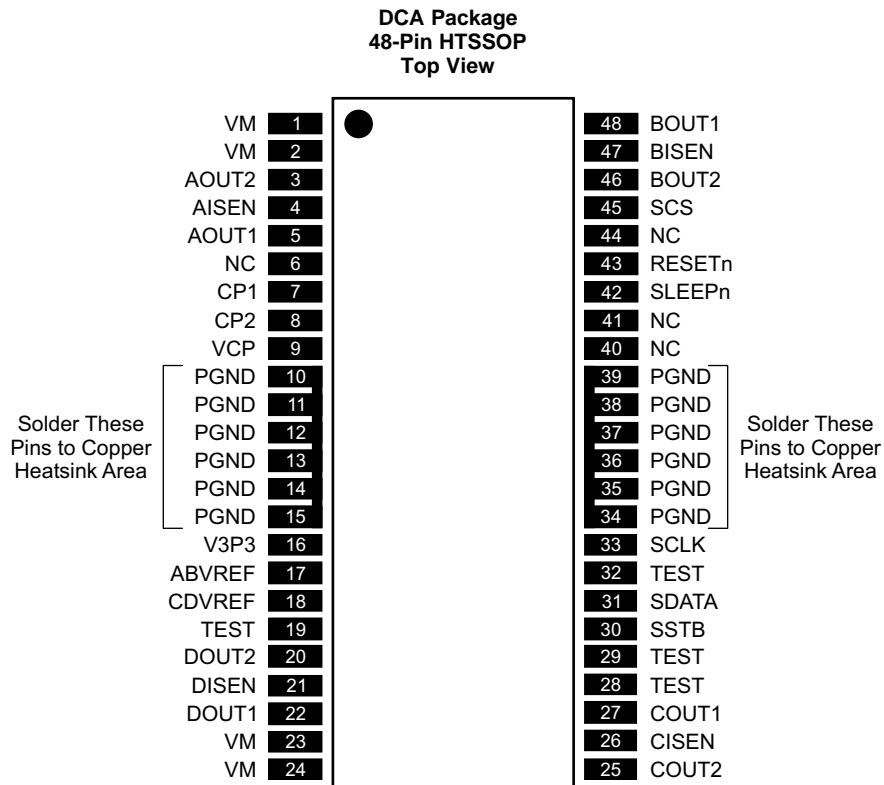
DCA Package
48-Pin HTSSOP
Top View

VM 1
VM 2
AOUT2 3
AISEN 4
AOUT1 5
NC 6
CP1 7
CP2 8
VCP 9
PGND 10
PGND 11
PGND 12
PGND 13
PGND 14
PGND 15
V3P3 16
ABVREF 17
CDVREF 18
TEST 19
DOUT2 20
DISEN 21
DOUT1 22
VM 23
VM 24

Solder These Pins to Copper Heatsink Area

48 BOUT1
47 BISEN
46 BOUT2
45 SCS
44 NC
43 RESETn
42 SLEEPn
41 NC
40 NC
39 PGND
38 PGND
37 PGND
36 PGND
35 PGND
34 PGND
33 SCLK
32 TEST
31 SDATA
30 SSTB
29 TEST
28 TEST
27 COUT1
26 CISEN
25 COUT2

Solder These Pins to Copper Heatsink Area